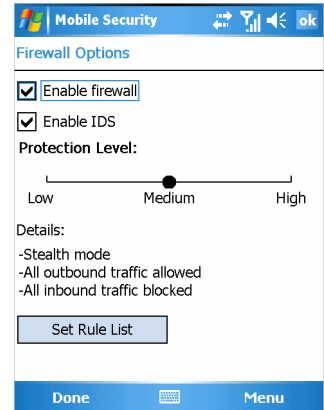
Mobile Security ok

Firewall Options

Enable firewall

Enable IDS

Protection Level:

Low Medium High

Details:

-Stealth mode
-All outbound traffic allowed
-All inbound traffic blocked

Set Rule List

Done Menu